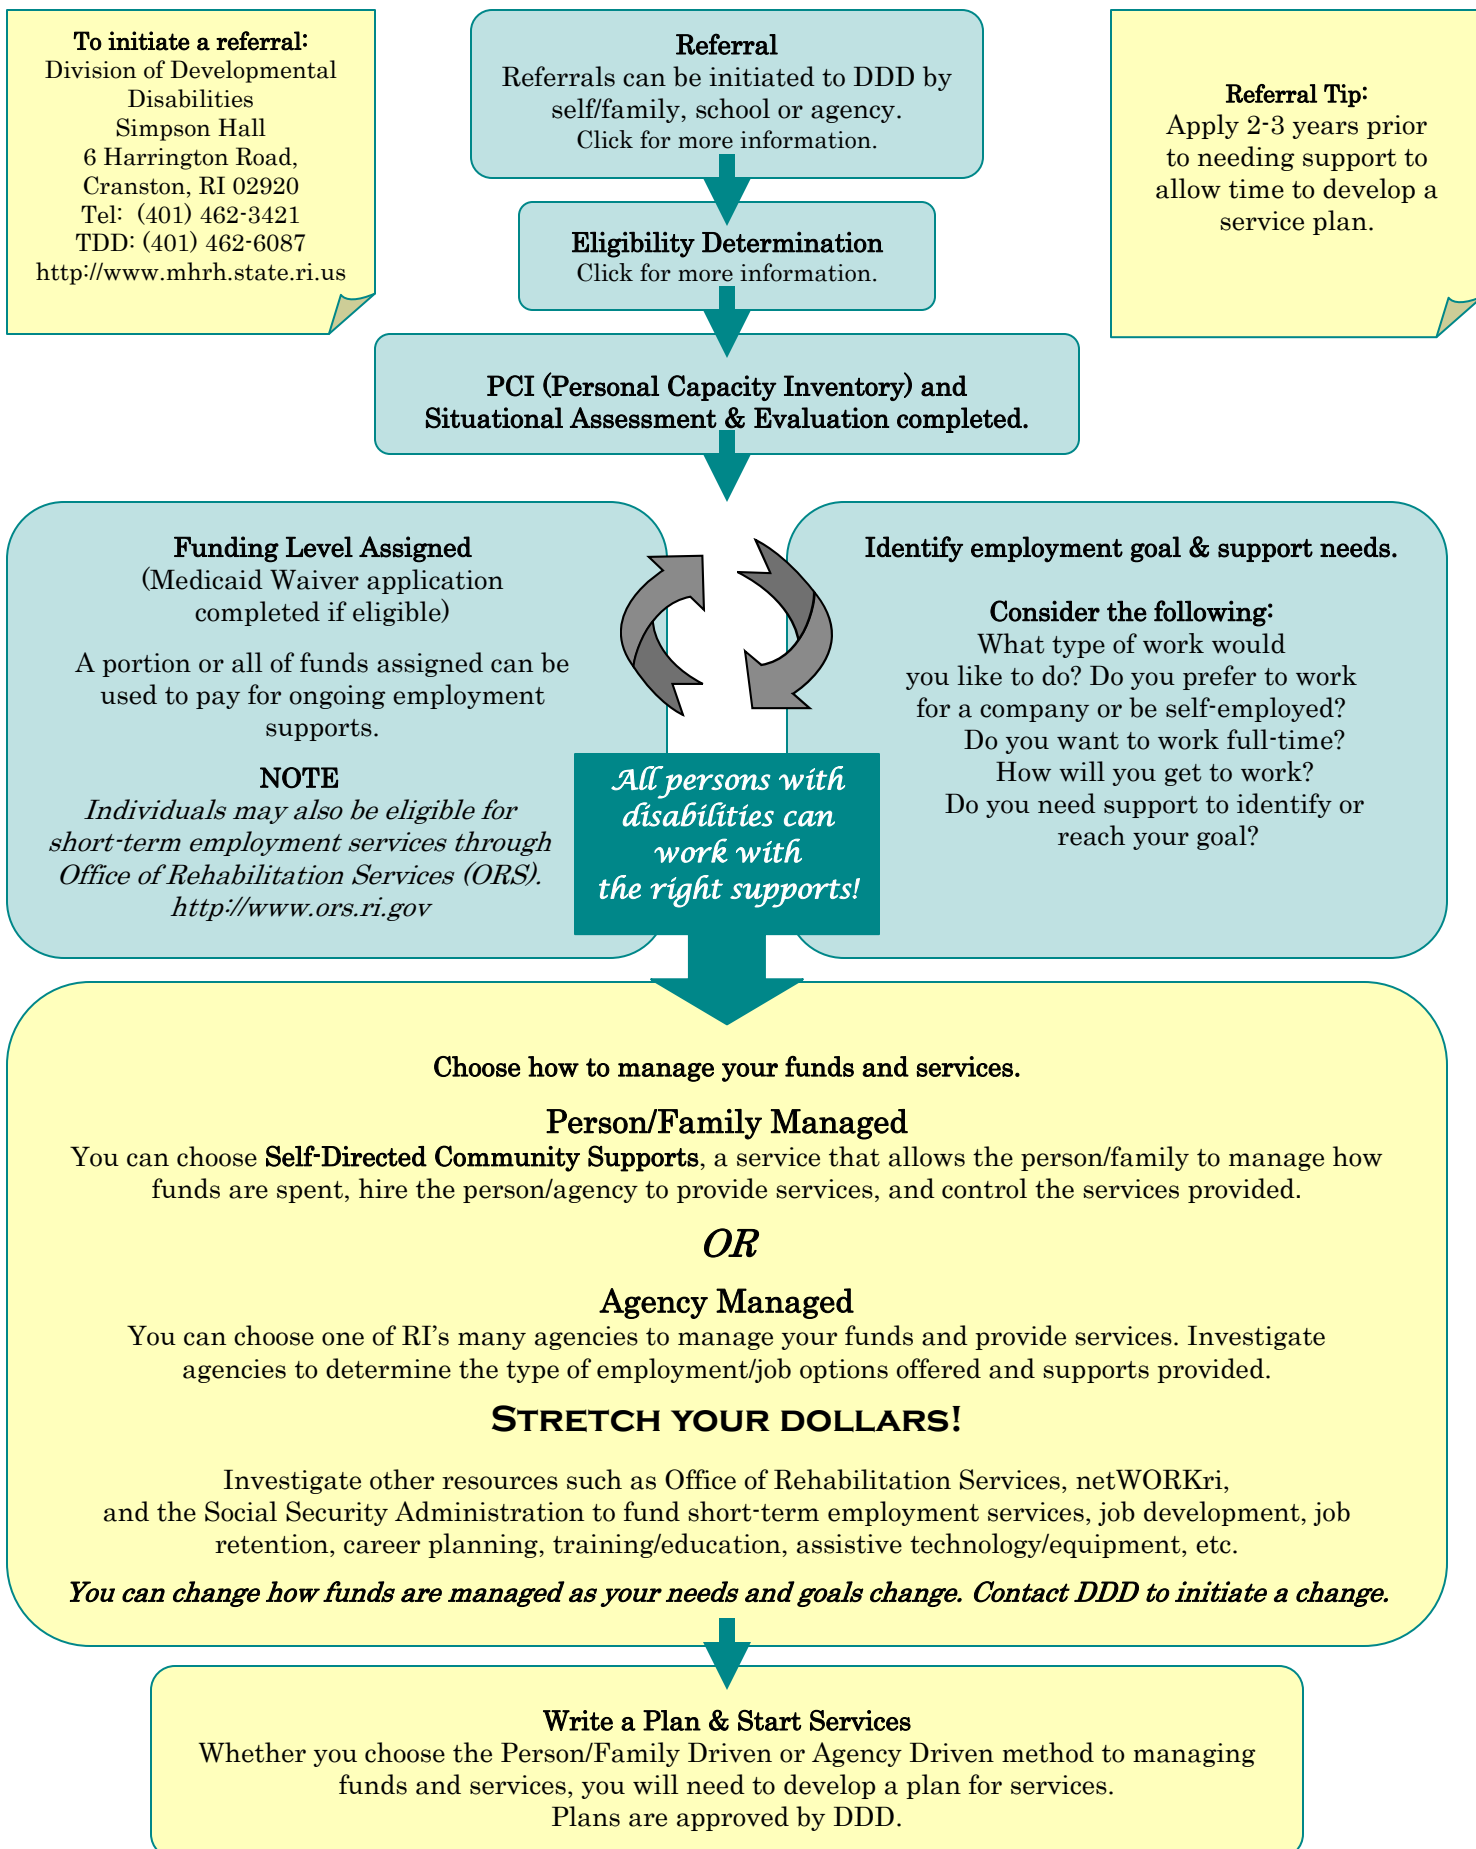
To initiate a referral:
Division of Developmental Disabilities
Simpson Hall
6 Harrington Road,
Cranston, RI 02920
Tel: (401) 462-3421
TDD: (401) 462-6087
http://www.mhrh.state.ri.us

Referral
Referrals can be initiated to DDD by self/family, school or agency.
Click for more information.

Referral Tip:
Apply 2-3 years prior to needing support to allow time to develop a service plan.

Eligibility Determination
Click for more information.

PCI (Personal Capacity Inventory) and Situational Assessment & Evaluation completed.

Funding Level Assigned
(Medicaid Waiver application completed if eligible)

A portion or all of funds assigned can be used to pay for ongoing employment supports.

NOTE
Individuals may also be eligible for short-term employment services through Office of Rehabilitation Services (ORS).
http://www.ors.ri.gov

All persons with disabilities can work with the right supports!

Identify employment goal & support needs.

Consider the following:
What type of work would you like to do? Do you prefer to work for a company or be self-employed?
Do you want to work full-time?
How will you get to work?
Do you need support to identify or reach your goal?

Choose how to manage your funds and services.

Person/Family Managed
You can choose Self-Directed Community Supports, a service that allows the person/family to manage how funds are spent, hire the person/agency to provide services, and control the services provided.

OR

Agency Managed
You can choose one of RI's many agencies to manage your funds and provide services. Investigate agencies to determine the type of employment/job options offered and supports provided.

Stretch your dollars!

Investigate other resources such as Office of Rehabilitation Services, netWORKri, and the Social Security Administration to fund short-term employment services, job development, job retention, career planning, training/education, assistive technology/equipment, etc.

You can change how funds are managed as your needs and goals change. Contact DDD to initiate a change.

Write a Plan & Start Services
Whether you choose the Person/Family Driven or Agency Driven method to managing funds and services, you will need to develop a plan for services.
Plans are approved by DDD.